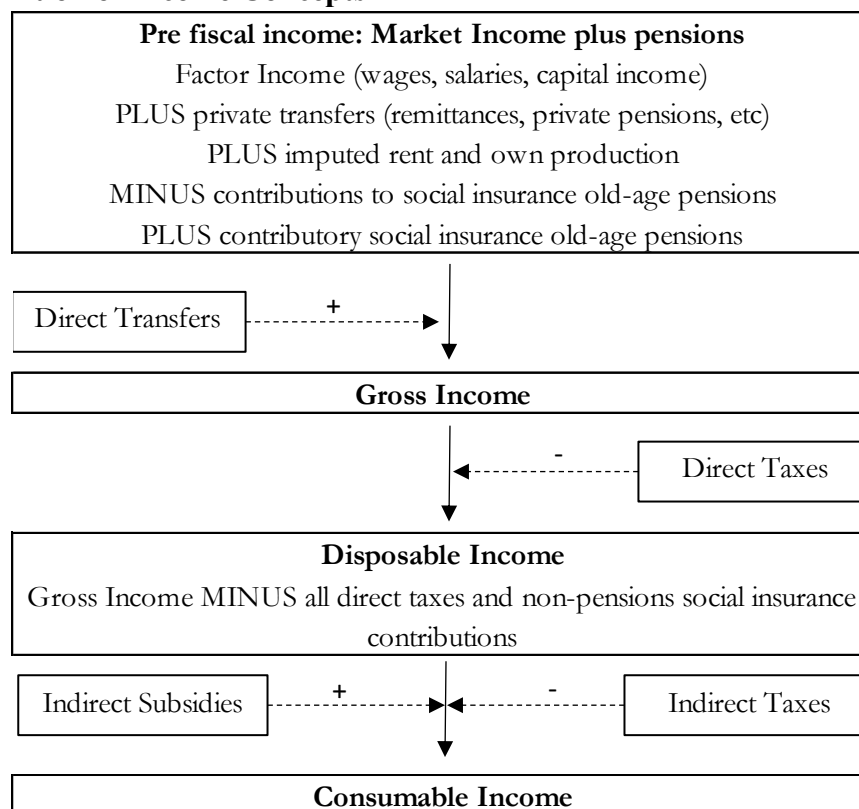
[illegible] Income Concepts

**Pre fiscal income: Market Income plus pensions**

Factor Income (wages, salaries, capital income)

PLUS private transfers (remittances, private pensions, etc)

PLUS imputed rent and own production

MINUS contributions to social insurance old-age pensions

PLUS contributory social insurance old-age pensions

Direct Transfers

+

**Gross Income**

-

Direct Taxes

**Disposable Income**

Gross Income MINUS all direct taxes and non-pensions social insurance contributions

Indirect Subsidies

+

-

Indirect Taxes

**Consumable Income**